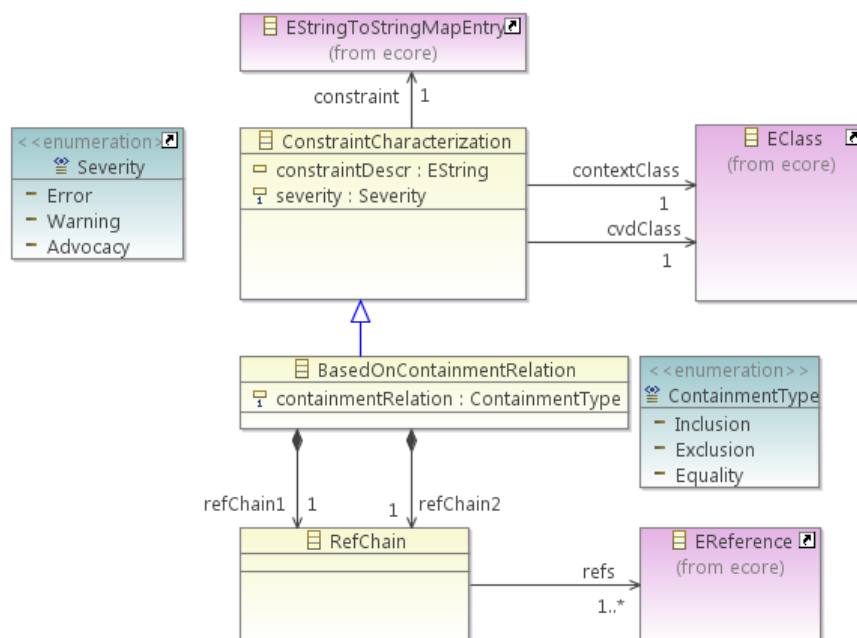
EStringToStringMapEntry
(from ecore)

constraint 1

<<enumeration>>
Severity
Error
Warning
Advocacy

ConstraintCharacterization
constraintDescr : EString
severity : Severity

contextClass
1
cvdClass
1

EClass
(from ecore)

BasedOnContainmentRelation
containmentRelation : ContainmentType

<<enumeration>>
ContainmentType
Inclusion
Exclusion
Equality

refChain1 1
1 refChain2

RefChain

refs
1..*

EReference
(from ecore)